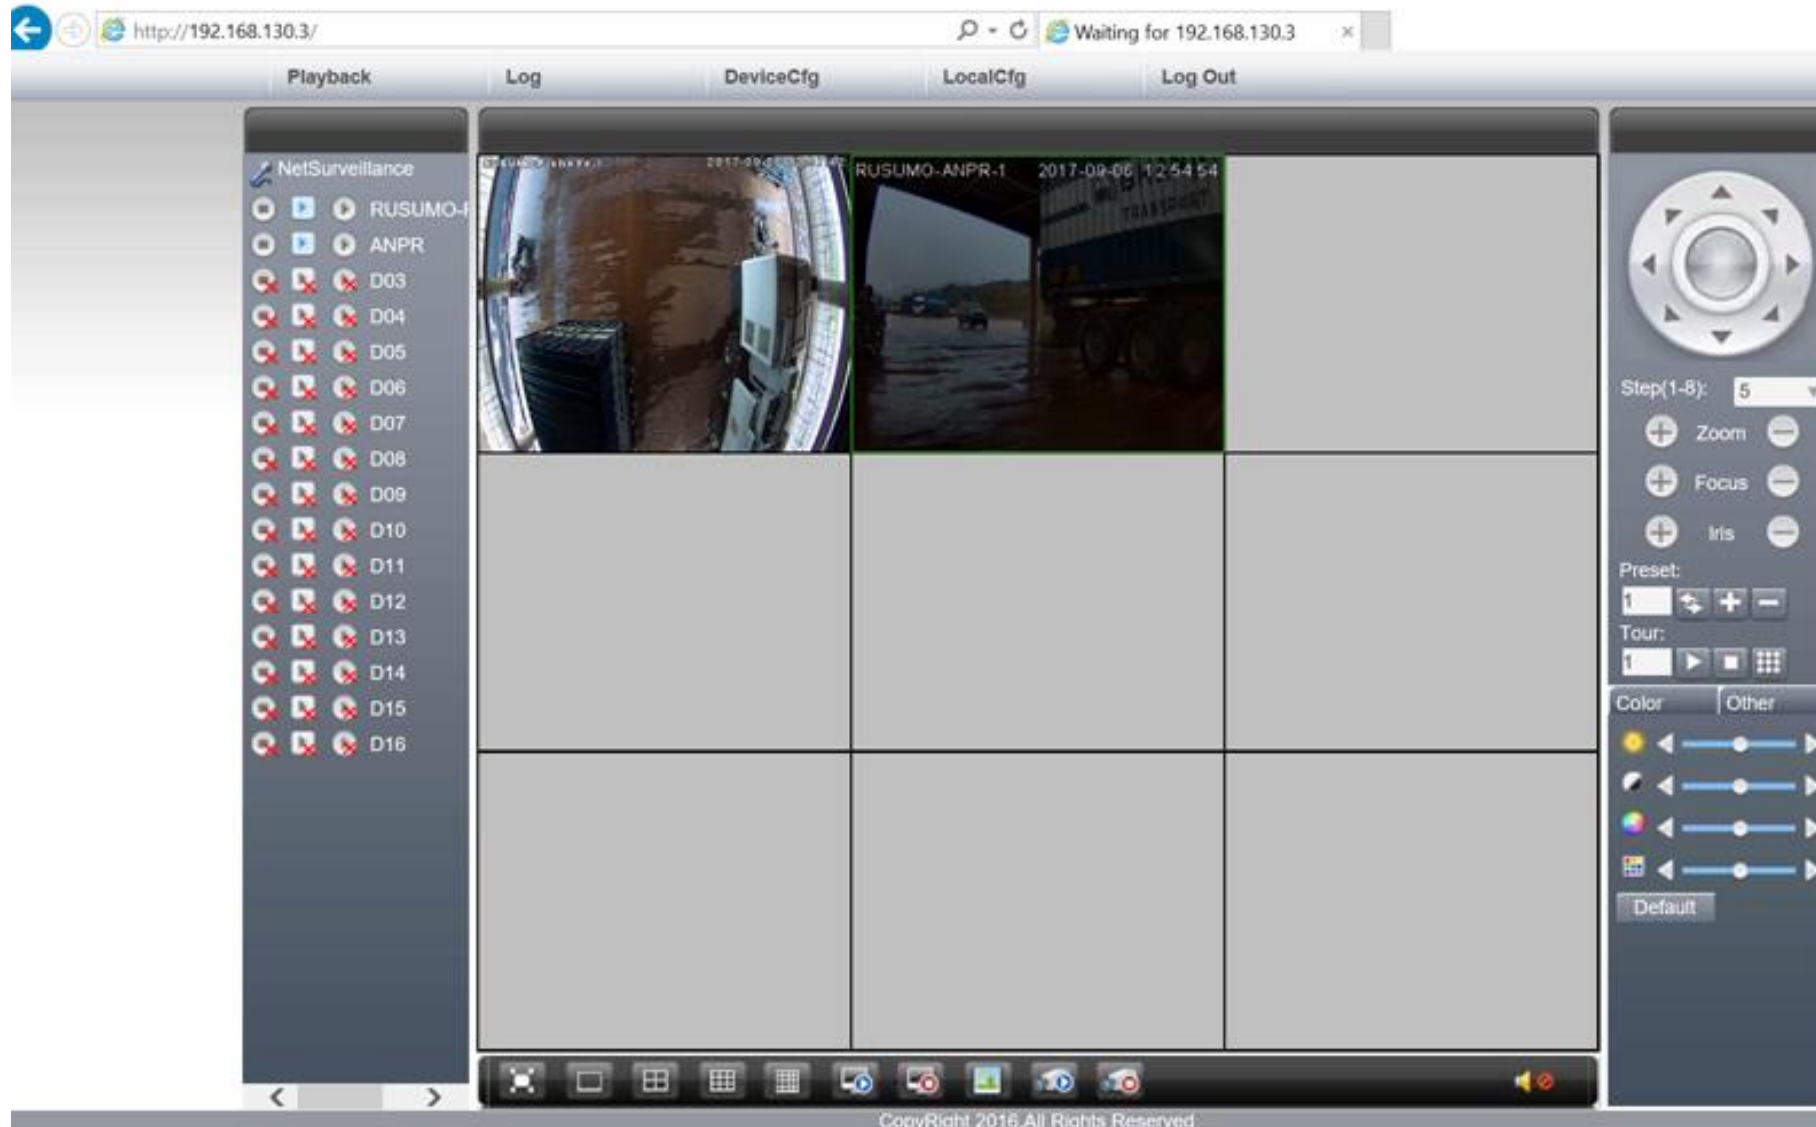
http://192.168.130.3/

Waiting for 192.168.130.3

Playback Log DeviceCfg LocalCfg Log Out

NetSurveillance
RUSUMO-F
ANPR
D03
D04
D05
D06
D07
D08
D09
D10
D11
D12
D13
D14
D15
D16

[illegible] 2017-09-06 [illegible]

RUSUMO-ANPR-1 2017-09-06 12:54:54

Step(1-8): 5
Zoom
Focus
Iris
Preset:
1
Tour:
1
Color
Other
Default

CopyRight 2016 All Rights Reserved